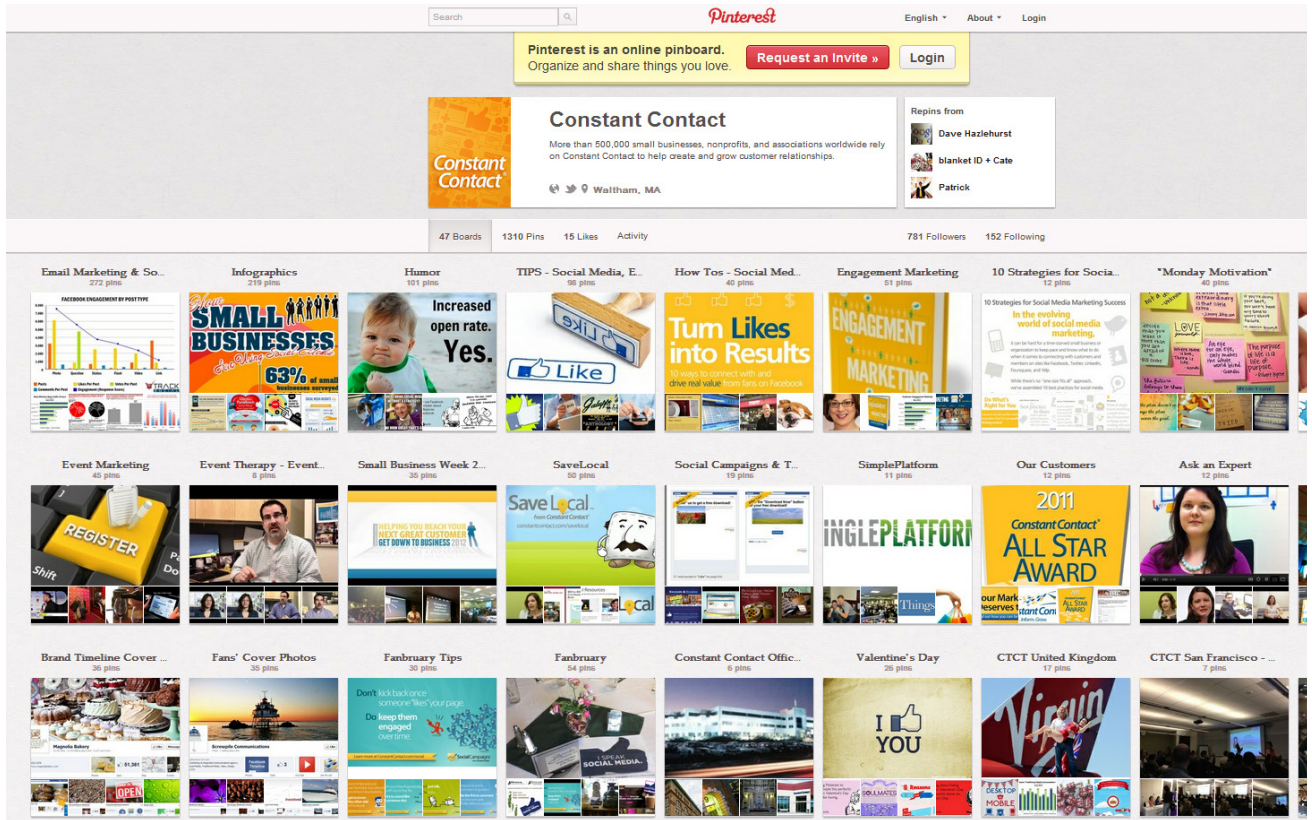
Search

Pinterest

English ▾ About ▾ Login

Pinterest is an online pinboard.
Organize and share things you love.

Request an Invite »

Login

Constant Contact

Constant Contact

More than 500,000 small businesses, nonprofits, and associations worldwide rely on Constant Contact to help create and grow customer relationships.

Waltham, MA

Repins from

Dave Hazlehurst

blanket ID + Cate

Patrick

47 Boards 1310 Pins 15 Likes Activity

781 Followers 152 Following

Email Marketing & So...
272 pins

FACEBOOK ENGAGEMENT BY POST TYPE

Infographics
219 pins

SMALL BUSINESSES

63% of small businesses surveyed

Humor
101 pins

Increased open rate. Yes.

TIPS - Social Media, E...
98 pins

Like

How Tos - Social Med...
40 pins

Turn Likes into Results

10 ways to connect with and drive real value from fans on Facebook

Engagement Marketing
51 pins

ENGAGEMENT MARKETING

10 Strategies for Socia...
12 pins

10 Strategies for Social Media Marketing Success

In the evolving world of social media marketing,

"Monday Motivation"
40 pins

Event Marketing
45 pins

REGISTER

Shift

Event Therapy - Event...
8 pins

Small Business Week 2...
35 pins

HELPING YOU REACH YOUR NEXT GREAT CUSTOMER
GET DOWN TO BUSINESS 2012

SaveLocal
50 pins

Save Local
from Constant Contact
constantcontact.com/savelocal

Social Campaigns & T...
19 pins

SimplePlatform
11 pins

INGLEPLATFORM

Things

Our Customers
12 pins

2011
Constant Contact
ALL STAR AWARD

Ask an Expert
12 pins

Brand Timeline Cover ...
36 pins

Magnolia Bakery

OPEN

Fans' Cover Photos
35 pins

Screwpile Communications

Fanbruary Tips
30 pins

Don't kick back once someone "likes" your page.
Do keep them engaged over time.

Fanbruary
54 pins

I SPEAK SOCIAL MEDIA.

Constant Contact Offic...
6 pins

Valentine's Day
26 pins

I YOU

CTCT United Kingdom
17 pins

Virgin

DESKTOP MOBILE

CTCT San Francisco - ...
7 pins